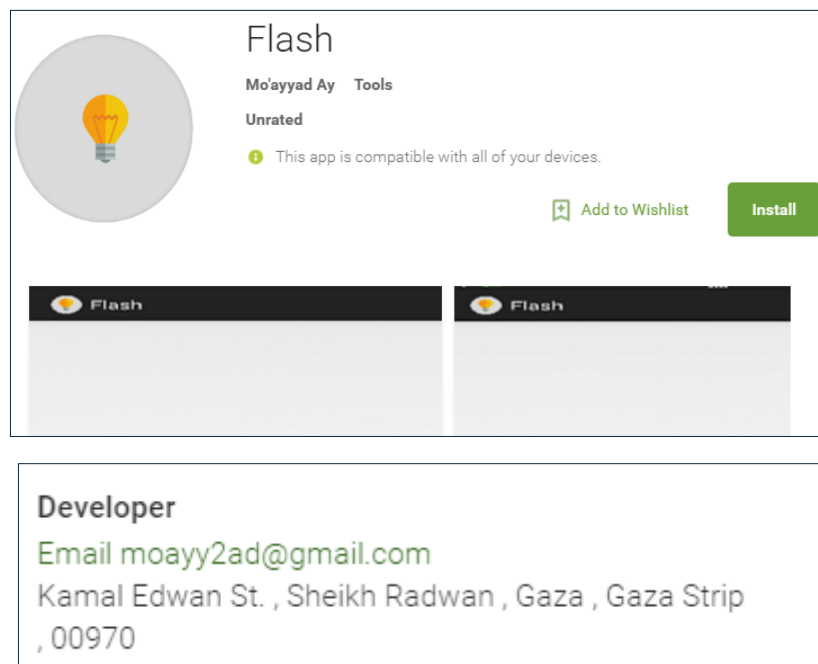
Flash

Mo'ayyad Ay Tools

Unrated

This app is compatible with all of your devices.

Add to Wishlist

Install

Flash

Flash

Developer

Email moayy2ad@gmail.com

Kamal Edwan St. , Sheikh Radwan , Gaza , Gaza Strip , 00970